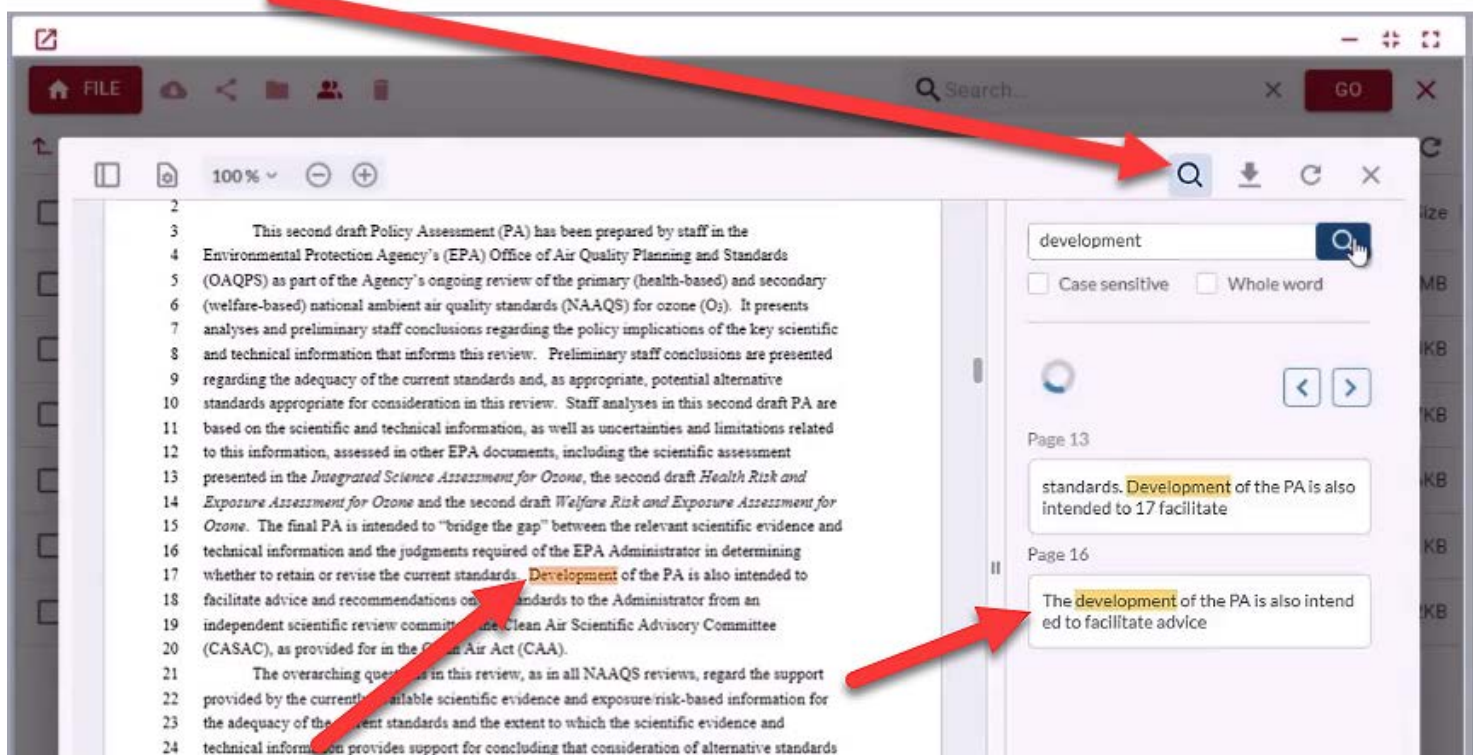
FILE

Search...

GO

100%

Size

MB

KB

KB

KB

KB

KB

KB

2
3 This second draft Policy Assessment (PA) has been prepared by staff in the
4 Environmental Protection Agency's (EPA) Office of Air Quality Planning and Standards
5 (OAQPS) as part of the Agency's ongoing review of the primary (health-based) and secondary
6 (welfare-based) national ambient air quality standards (NAAQS) for ozone ($O_3$). It presents
7 analyses and preliminary staff conclusions regarding the policy implications of the key scientific
8 and technical information that informs this review. Preliminary staff conclusions are presented
9 regarding the adequacy of the current standards and, as appropriate, potential alternative
10 standards appropriate for consideration in this review. Staff analyses in this second draft PA are
11 based on the scientific and technical information, as well as uncertainties and limitations related
12 to this information, assessed in other EPA documents, including the scientific assessment
13 presented in the *Integrated Science Assessment for Ozone*, the second draft *Health Risk and*
14 *Exposure Assessment for Ozone* and the second draft *Welfare Risk and Exposure Assessment for*
15 *Ozone*. The final PA is intended to "bridge the gap" between the relevant scientific evidence and
16 technical information and the judgments required of the EPA Administrator in determining
17 whether to retain or revise the current standards. Development of the PA is also intended to
18 facilitate advice and recommendations on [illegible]andards to the Administrator from an
19 independent scientific review committ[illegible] Clean Air Scientific Advisory Committee
20 (CASAC), as provided for in the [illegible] Air Act (CAA).
21 The overarching ques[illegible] in this review, as in all NAAQS reviews, regard the support
22 provided by the current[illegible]ailable scientific evidence and exposure/risk-based information for
23 the adequacy of the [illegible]ent standards and the extent to which the scientific evidence and
24 technical inform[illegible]on provides support for concluding that consideration of alternative standards

development

Case sensitive

Whole word

Page 13

standards. Development of the PA is also intended to 17 facilitate

Page 16

The development of the PA is also intend ed to facilitate advice